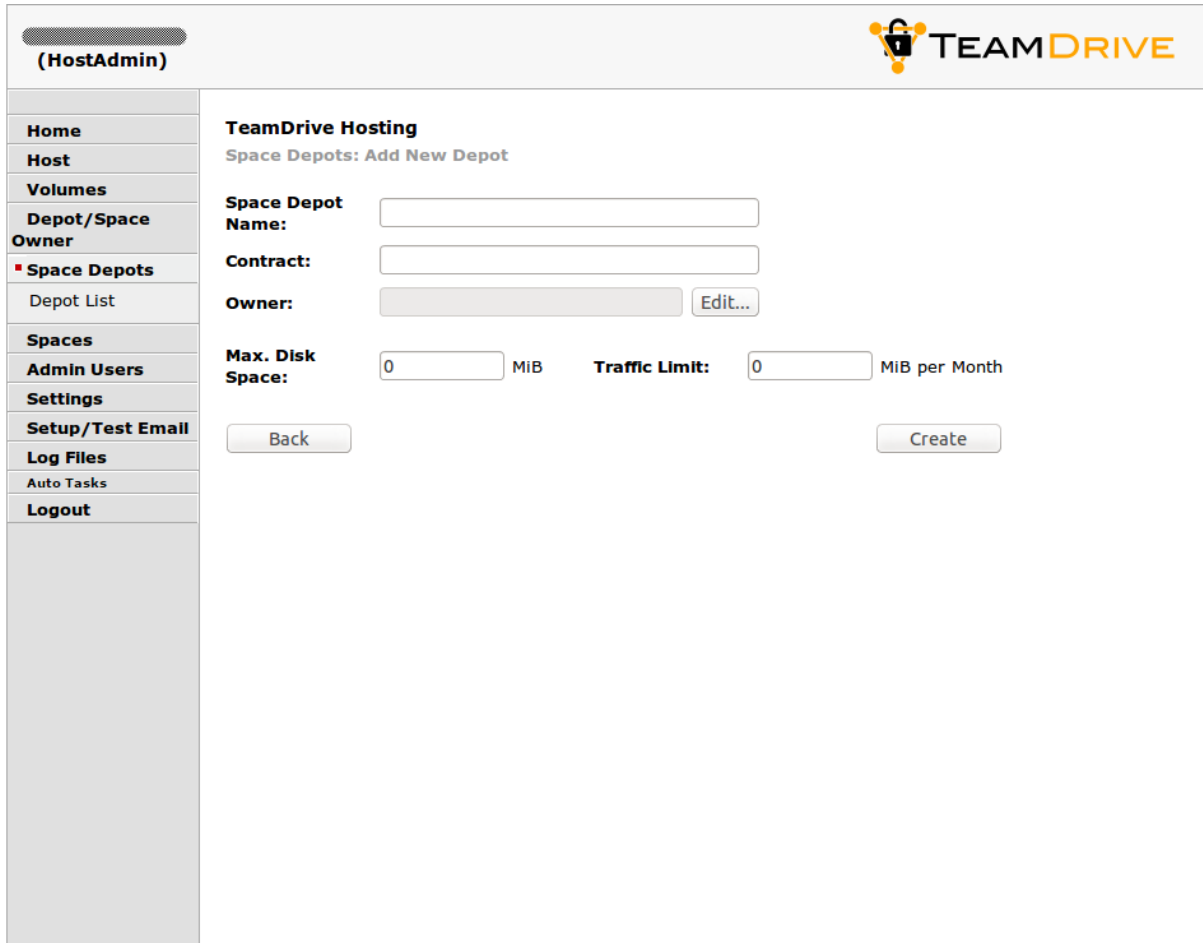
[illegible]
(HostAdmin)

TEAMDRIVE

Home
Host
Volumes
Depot/Space Owner
Space Depots
Depot List
Spaces
Admin Users
Settings
Setup/Test Email
Log Files
Auto Tasks
Logout

TeamDrive Hosting
Space Depots: Add New Depot

Space Depot Name:
Contract:
Owner: Edit...

Max. Disk Space: 0 MiB Traffic Limit: 0 MiB per Month

Back Create